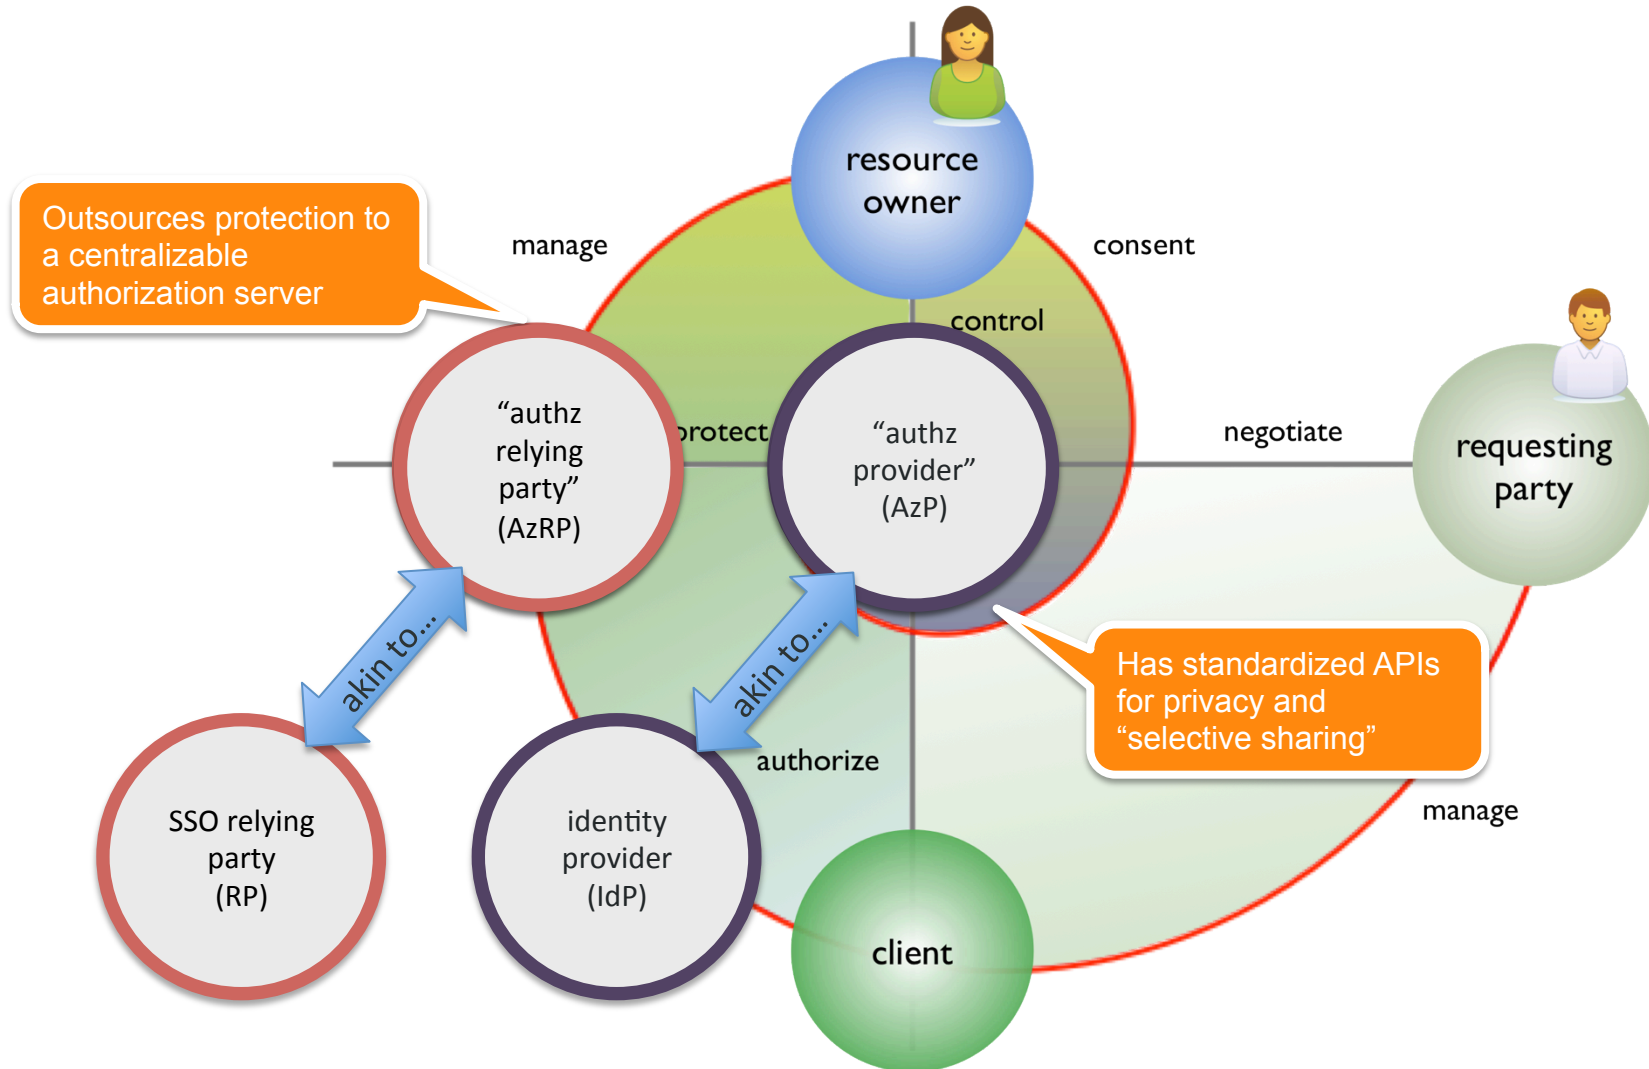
Outsources protection to a centralizable authorization server

manage

resource owner

consent

control

"authz relying party" (AzRP)

protect

"authz provider" (AzP)

negotiate

requesting party

akin to...

akin to...

Has standardized APIs for privacy and "selective sharing"

authorize

manage

SSO relying party (RP)

identity provider (IdP)

client